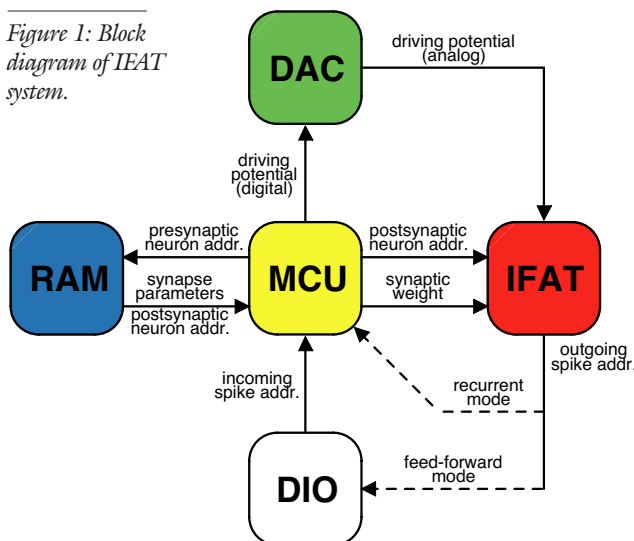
Figure 1: Block diagram of IEAT system.

DAC

driving potential (analog)

driving potential (digital)

RAM

presynaptic neuron addr.

synapse parameters

postsynaptic neuron addr.

MCU

postsynaptic neuron addr.

synaptic weight

IFAT

outgoing spike addr.

incoming spike addr.

recurrent mode

feed-forward mode

DIO